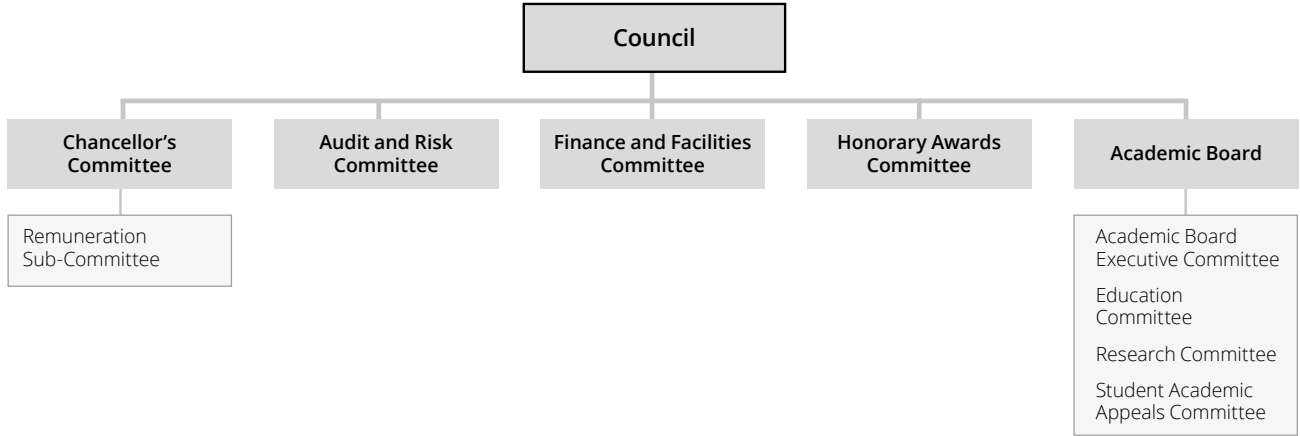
Council

Chancellor's Committee

Remuneration Sub-Committee

Audit and Risk Committee

Finance and Facilities Committee

Honorary Awards Committee

Academic Board

Academic Board Executive Committee

Education Committee

Research Committee

Student Academic Appeals Committee